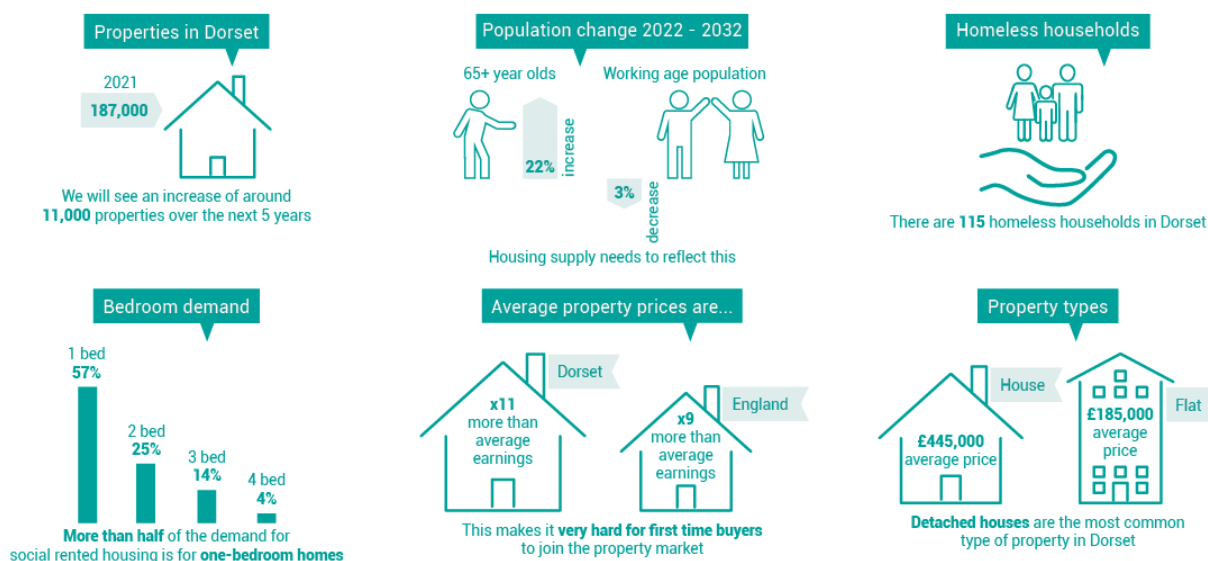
Properties in Dorset

2021
187,000

We will see an increase of around 11,000 properties over the next 5 years

Population change 2022 - 2032

65+ year olds
22% increase

Working age population
3% decrease

Housing supply needs to reflect this

Homeless households

There are 115 homeless households in Dorset

Bedroom demand

1 bed
57%

2 bed
25%

3 bed
14%

4 bed
4%

More than half of the demand for social rented housing is for one-bedroom homes

Average property prices are...

Dorset
x11
more than average earnings

England
x9
more than average earnings

This makes it very hard for first time buyers to join the property market

Property types

House
£445,000
average price

Flat
£185,000
average price

Detached houses are the most common type of property in Dorset